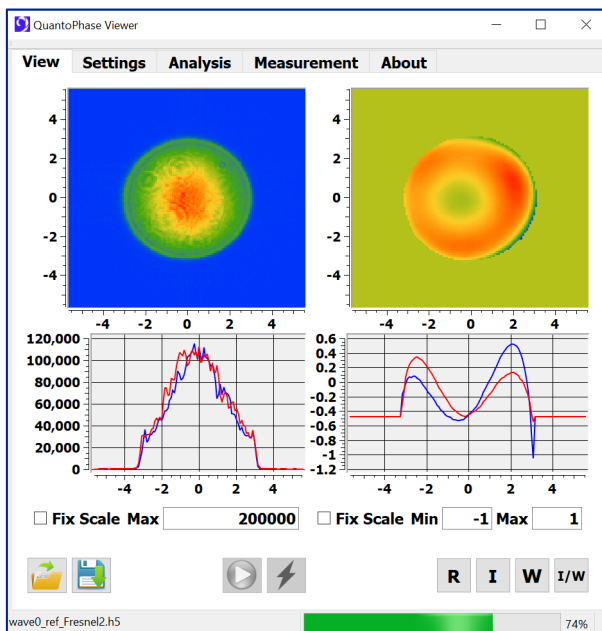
QuantoPhase Viewer

View Settings Analysis Measurement About

4
2
0
-2
-4
-4 -2 0 2 4

4
2
0
-2
-4
-4 -2 0 2 4

120,000
100,000
80,000
60,000
40,000
20,000
0
-4 -2 0 2 4

0.6
0.4
0.2
0
-0.2
-0.4
-0.6
-0.8
-1
-1.2
-4 -2 0 2 4

Fix Scale Max 200000

Fix Scale Min -1 Max 1

R I W I/W

wave0_ref_Fresnel2.h5

74%